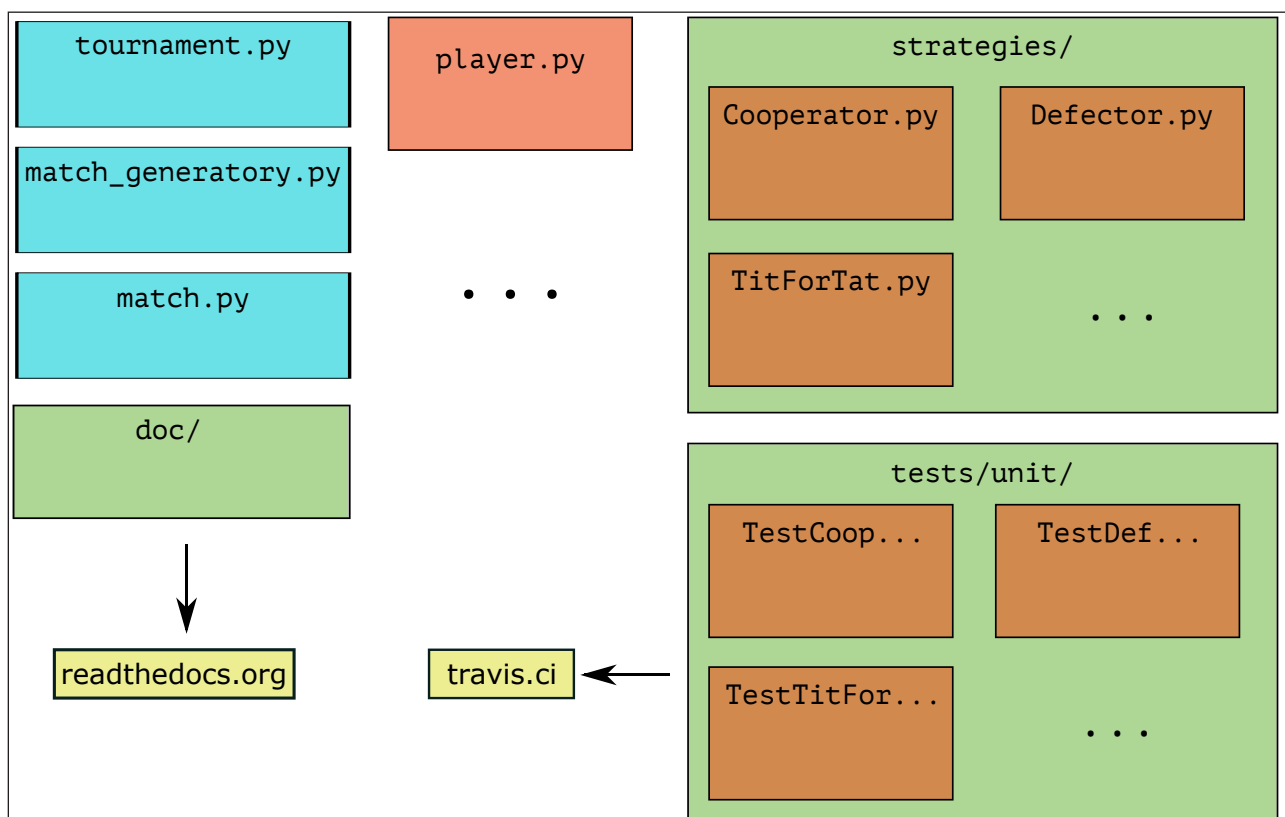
tournament.py

match_generatory.py

match.py

doc/

readthedocs.org

player.py

. . .

travis.ci

strategies/

Cooperator.py

Defector.py

TitForTat.py

. . .

tests/unit/

TestCoop...

TestDef...

TestTitFor...

. . .